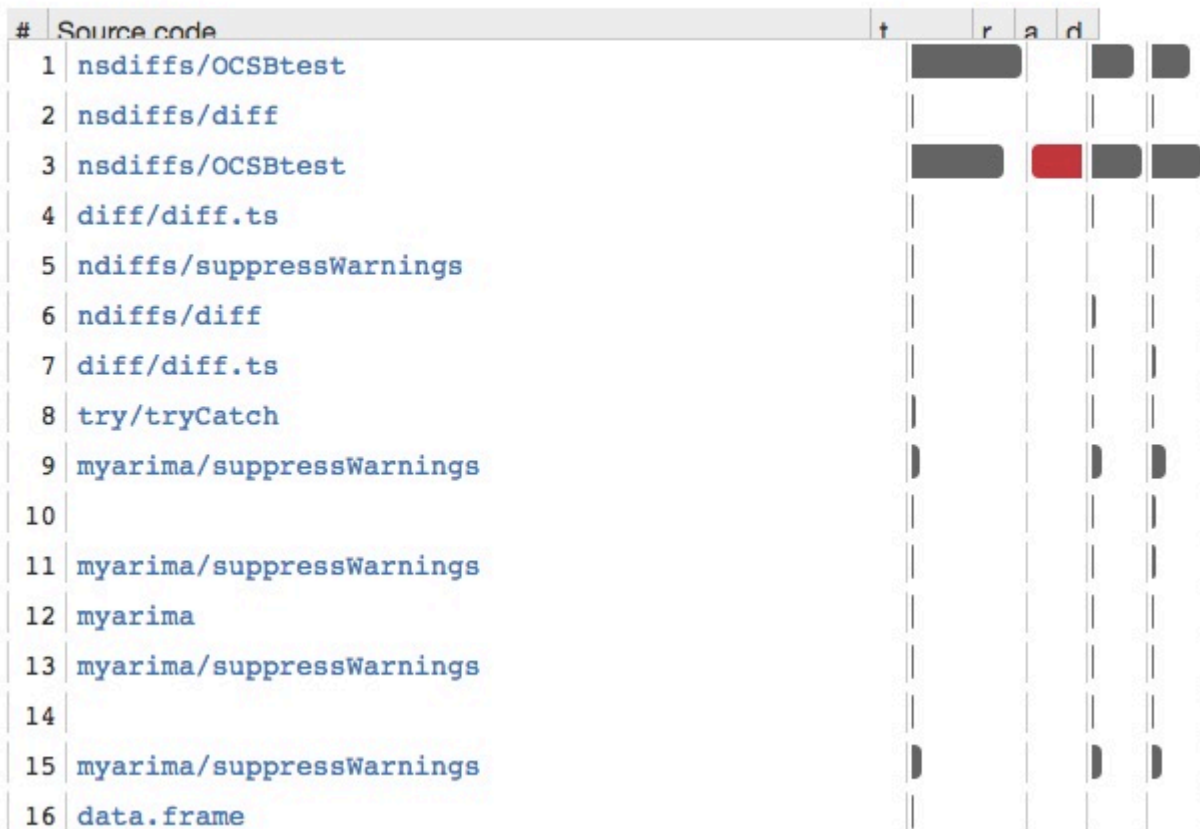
| # | Source code | t | r | a | d |
|---|---|---|---|---|---|
| 1 | nsdiffs/OCSBtest | | | | |
| 2 | nsdiffs/diff | | | | |
| 3 | nsdiffs/OCSBtest | | | | |
| 4 | diff/diff.ts | | | | |
| 5 | ndiffs/suppressWarnings | | | | |
| 6 | ndiffs/diff | | | | |
| 7 | diff/diff.ts | | | | |
| 8 | try/tryCatch | | | | |
| 9 | myarima/suppressWarnings | | | | |
| 10 | | | | | |
| 11 | myarima/suppressWarnings | | | | |
| 12 | myarima | | | | |
| 13 | myarima/suppressWarnings | | | | |
| 14 | | | | | |
| 15 | myarima/suppressWarnings | | | | |
| 16 | data.frame | | | | |